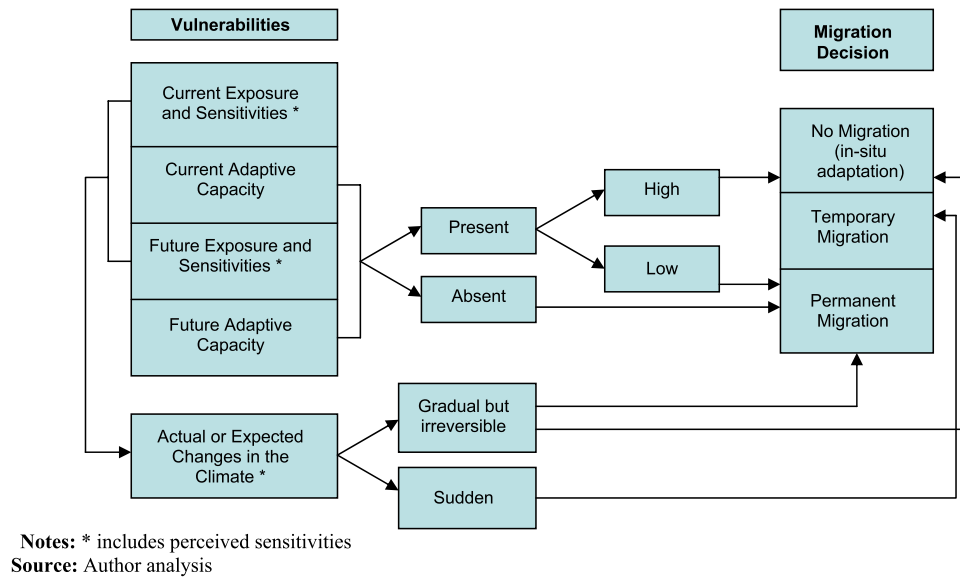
Vulnerabilities

Migration Decision

Current Exposure and Sensitivities *

Current Adaptive Capacity

Future Exposure and Sensitivities *

Future Adaptive Capacity

Present

Absent

High

Low

No Migration (in-situ adaptation)

Temporary Migration

Permanent Migration

Actual or Expected Changes in the Climate *

Gradual but irreversible

Sudden

Notes: * includes perceived sensitivities
Source: Author analysis